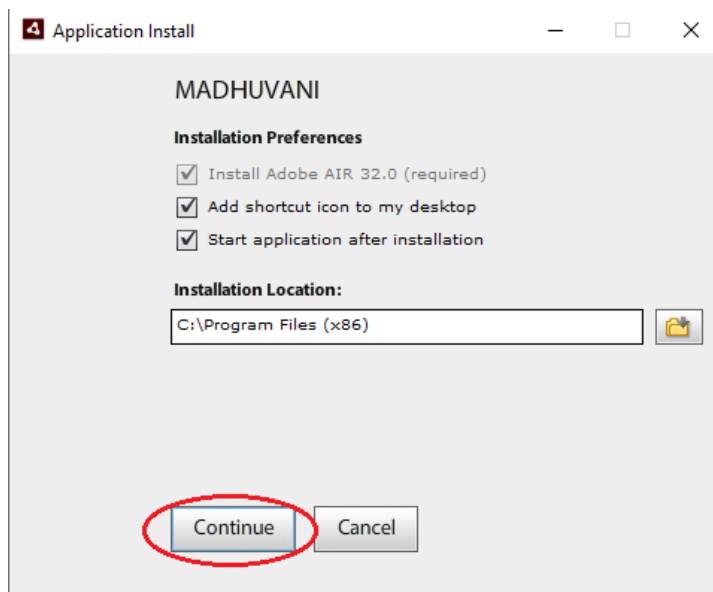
Application Install

MADHUVANI

Installation Preferences

Install Adobe AIR 32.0 (required)

Add shortcut icon to my desktop

Start application after installation

Installation Location:

C:\Program Files (x86)

Continue

Cancel